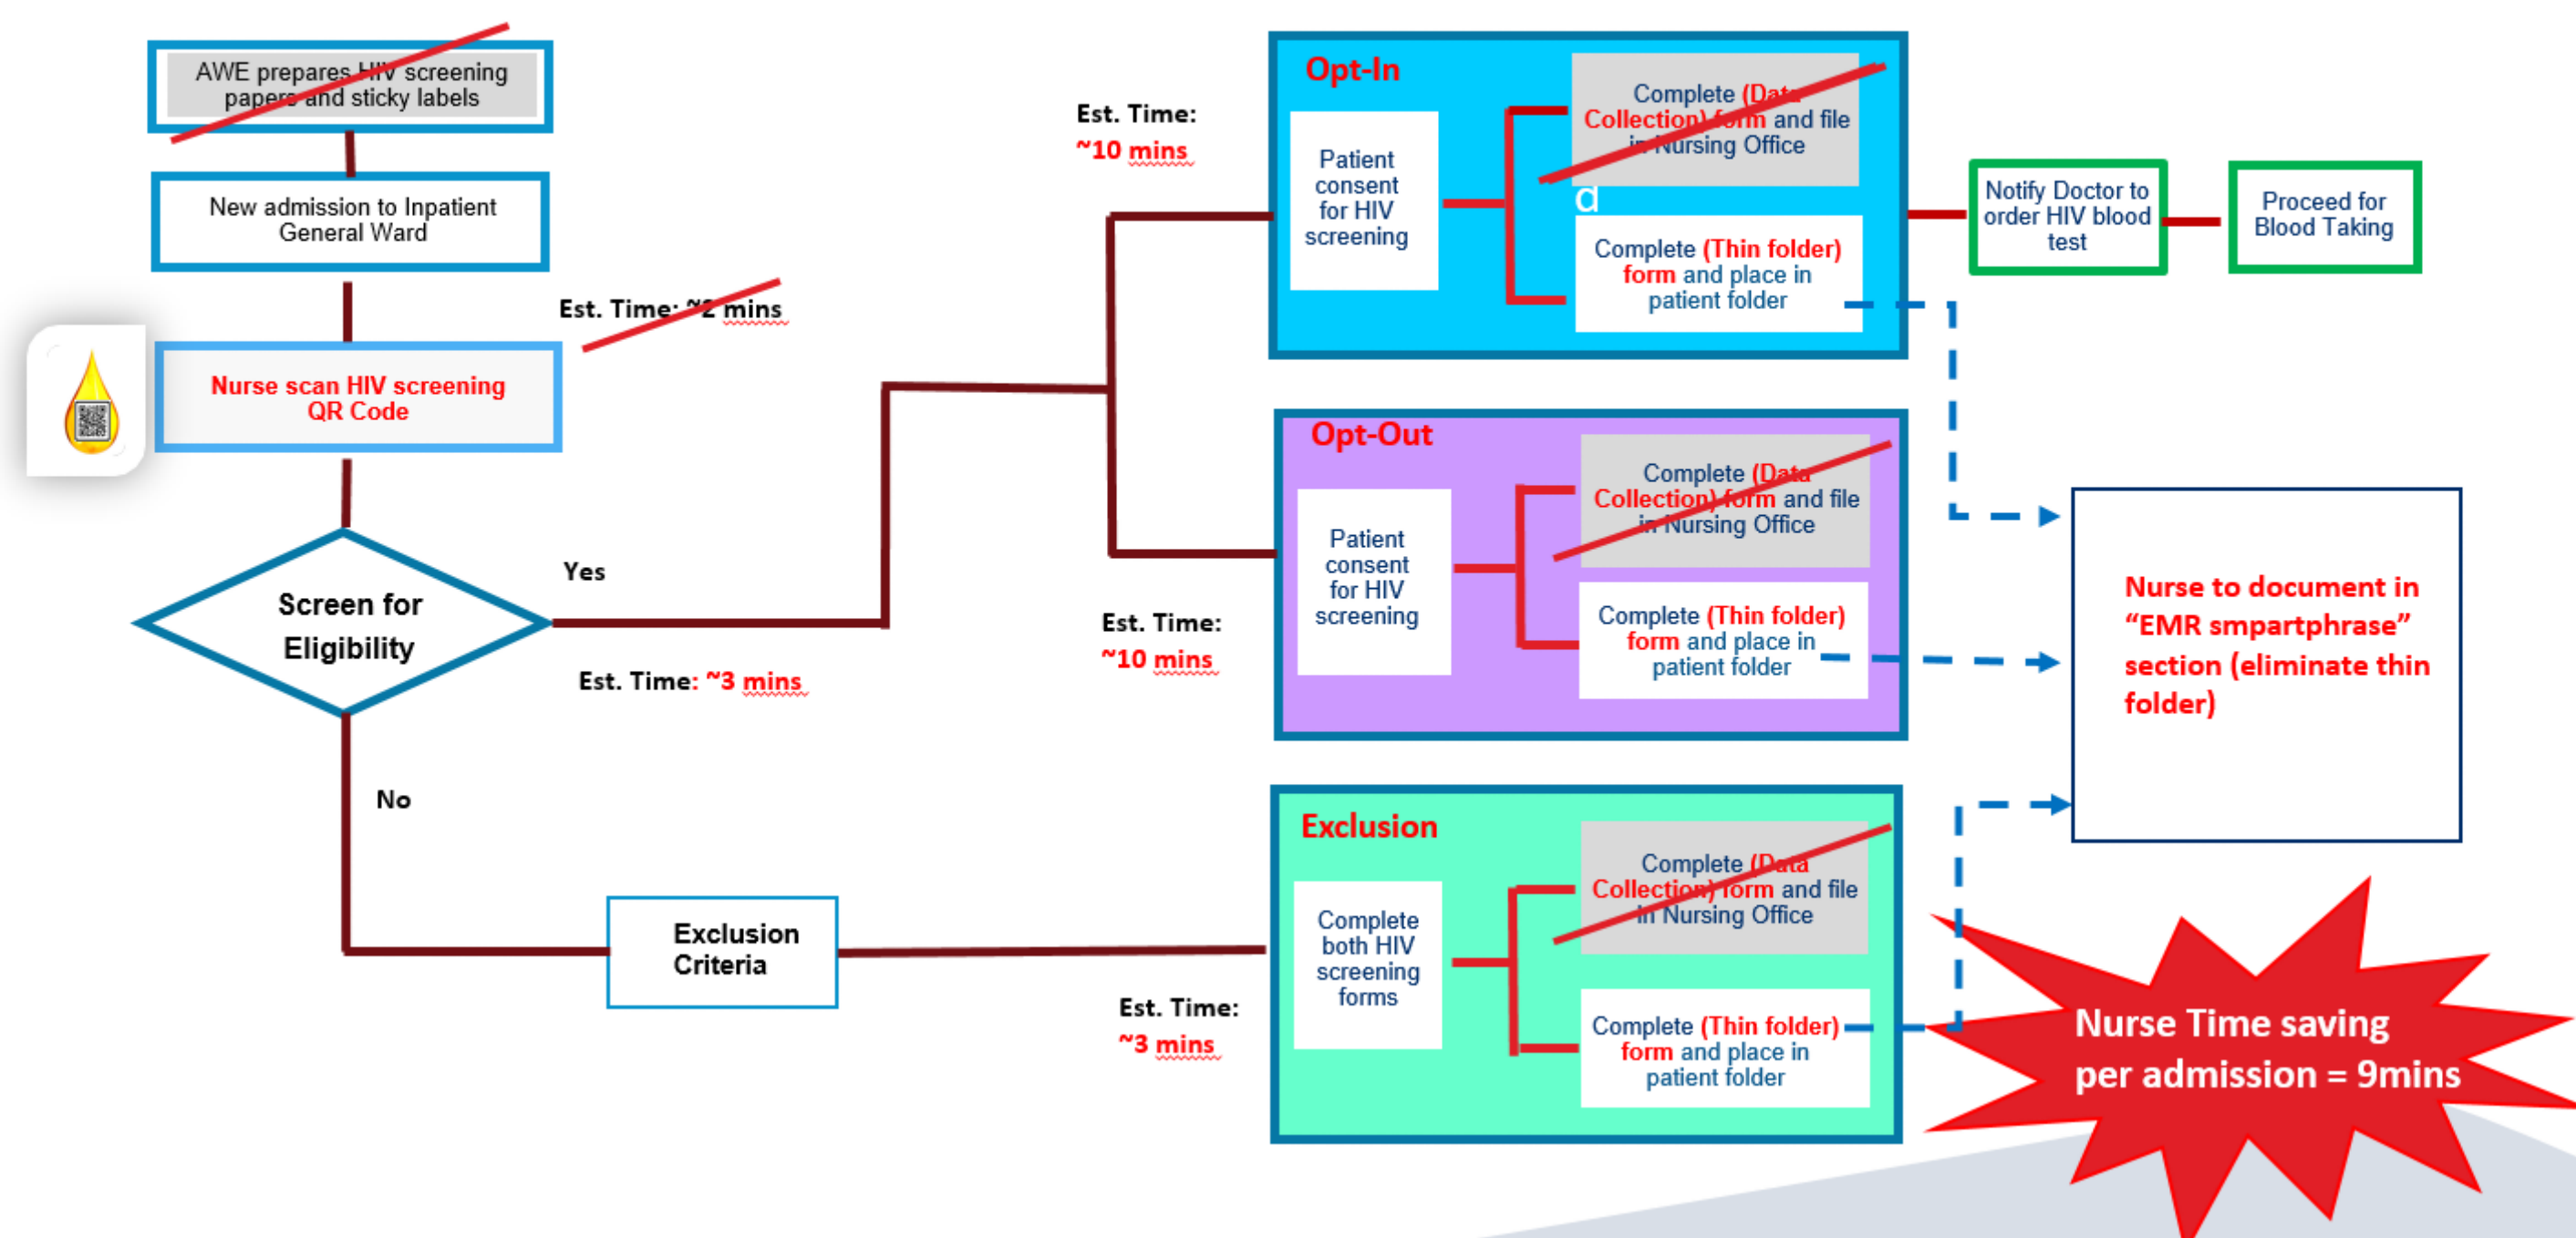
AWE prepares HIV screening papers and sticky labels

New admission to Inpatient General Ward

Est. Time: ~2 mins

Nurse scan HIV screening QR Code

Screen for Eligibility

Yes

Est. Time: ~3 mins

No

Exclusion Criteria

Est. Time: ~10 mins

Opt-In

Patient consent for HIV screening

Complete (Data Collection) form and file in Nursing Office

d

Complete (Thin folder) form and place in patient folder

Notify Doctor to order HIV blood test

Proceed for Blood Taking

Opt-Out

Patient consent for HIV screening

Complete (Data Collection) form and file in Nursing Office

Complete (Thin folder) form and place in patient folder

Est. Time: ~10 mins

Nurse to document in "EMR smpartphrase" section (eliminate thin folder)

Exclusion

Complete both HIV screening forms

Complete (Data Collection) form and file in Nursing Office

Complete (Thin folder) form and place in patient folder

Est. Time: ~3 mins

Nurse Time saving per admission = 9mins